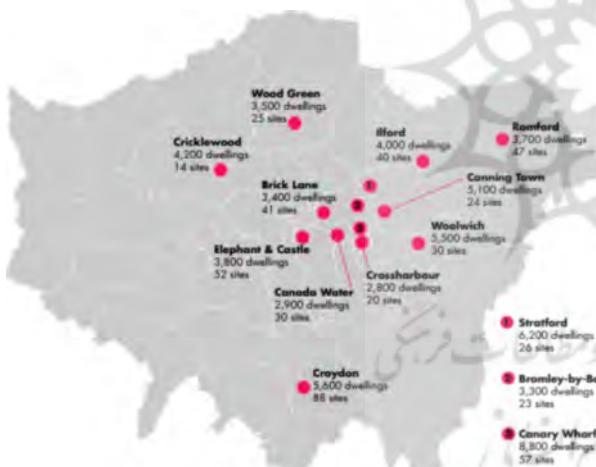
Wood Green
3,500 dwellings
25 sites

Cricklewood
4,200 dwellings
14 sites

Ilford
4,000 dwellings
40 sites

Romford
3,700 dwellings
47 sites

Brick Lane
3,400 dwellings
41 sites

Canning Town
5,100 dwellings
24 sites

Woolwich
5,500 dwellings
30 sites

Elephant & Castle
3,800 dwellings
52 sites

Crossharbour
2,800 dwellings
20 sites

Canada Water
2,900 dwellings
30 sites

Croydon
5,600 dwellings
88 sites

1 Stratford
6,200 dwellings
26 sites

2 Bromley-by-Bo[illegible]
3,300 dwellings
23 sites

3 Canary Wharf
8,800 dwellings
57 sites